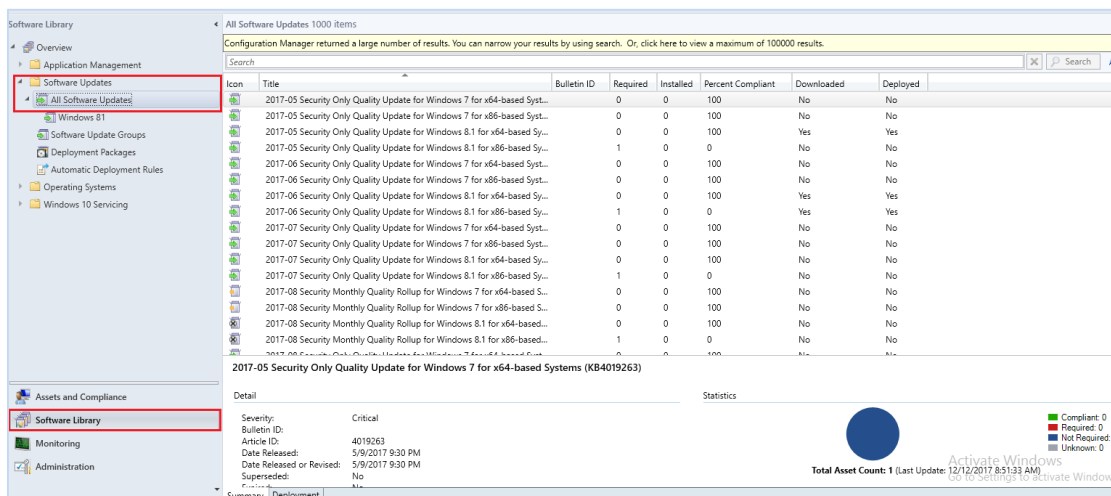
Software Library

Overview
Application Management
Software Updates
All Software Updates
Windows 81
Software Update Groups
Deployment Packages
Automatic Deployment Rules
Operating Systems
Windows 10 Servicing

Assets and Compliance
Software Library
Monitoring
Administration

All Software Updates 1000 items

Configuration Manager returned a large number of results. You can narrow your results by using search. Or, click here to view a maximum of 100000 results.

Search

Search

| Icon | Title | Bulletin ID | Required | Installed | Percent Compliant | Downloaded | Deployed |
|---|---|---|---|---|---|---|---|
| | 2017-05 Security Only Quality Update for Windows 7 for x64-based Syst... | | 0 | 0 | 100 | No | No |
| | 2017-05 Security Only Quality Update for Windows 7 for x86-based Syst... | | 0 | 0 | 100 | No | No |
| | 2017-05 Security Only Quality Update for Windows 8.1 for x64-based Sy... | | 0 | 0 | 100 | Yes | Yes |
| | 2017-05 Security Only Quality Update for Windows 8.1 for x86-based Sy... | | 1 | 0 | 0 | No | No |
| | 2017-06 Security Only Quality Update for Windows 7 for x64-based Syst... | | 0 | 0 | 100 | No | No |
| | 2017-06 Security Only Quality Update for Windows 7 for x86-based Syst... | | 0 | 0 | 100 | No | No |
| | 2017-06 Security Only Quality Update for Windows 8.1 for x64-based Sy... | | 0 | 0 | 100 | Yes | Yes |
| | 2017-06 Security Only Quality Update for Windows 8.1 for x86-based Sy... | | 1 | 0 | 0 | Yes | Yes |
| | 2017-07 Security Only Quality Update for Windows 7 for x64-based Syst... | | 0 | 0 | 100 | No | No |
| | 2017-07 Security Only Quality Update for Windows 7 for x86-based Syst... | | 0 | 0 | 100 | No | No |
| | 2017-07 Security Only Quality Update for Windows 8.1 for x64-based Sy... | | 0 | 0 | 100 | No | No |
| | 2017-07 Security Only Quality Update for Windows 8.1 for x86-based Sy... | | 1 | 0 | 0 | No | No |
| | 2017-08 Security Monthly Quality Rollup for Windows 7 for x64-based S... | | 0 | 0 | 100 | No | No |
| | 2017-08 Security Monthly Quality Rollup for Windows 7 for x86-based S... | | 0 | 0 | 100 | No | No |
| | 2017-08 Security Monthly Quality Rollup for Windows 8.1 for x64-based... | | 0 | 0 | 100 | No | No |
| | 2017-08 Security Monthly Quality Rollup for Windows 8.1 for x86-based... | | 1 | 0 | 0 | No | No |

2017-05 Security Only Quality Update for Windows 7 for x64-based Systems (KB4019263)

Detail
Severity: Critical
Bulletin ID:
Article ID: 4019263
Date Released: 5/9/2017 9:30 PM
Date Released or Revised: 5/9/2017 9:30 PM
Superseded: No

Statistics
Compliant: 0
Required: 0
Not Required: 1
Unknown: 0
Total Asset Count: 1 (Last Update: 12/12/2017 8:51:33 AM)

Activate Windows
Go to Settings to activate Windows

Summary Deployment